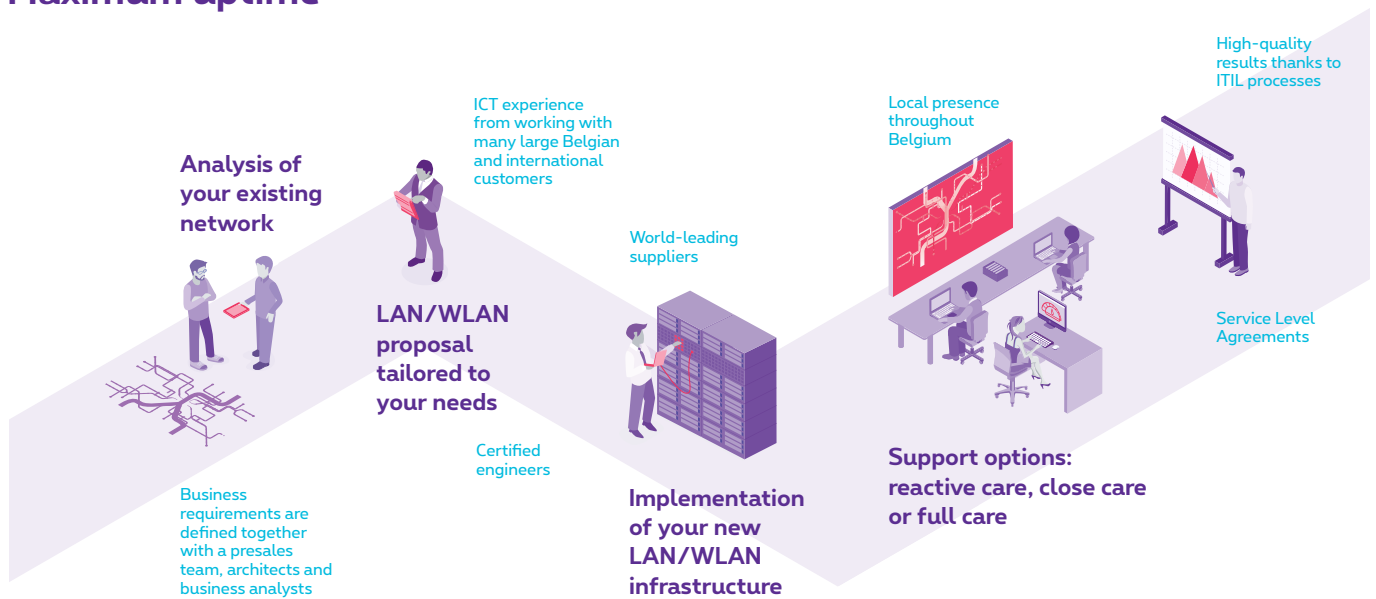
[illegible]

Analysis of your existing network

Business requirements are defined together with a presales team, architects and business analysts

ICT experience from working with many large Belgian and international customers

LAN/WLAN proposal tailored to your needs

Certified engineers

World-leading suppliers

Implementation of your new LAN/WLAN infrastructure

Local presence throughout Belgium

Support options: reactive care, close care or full care

High-quality results thanks to ITIL processes

Service Level Agreements